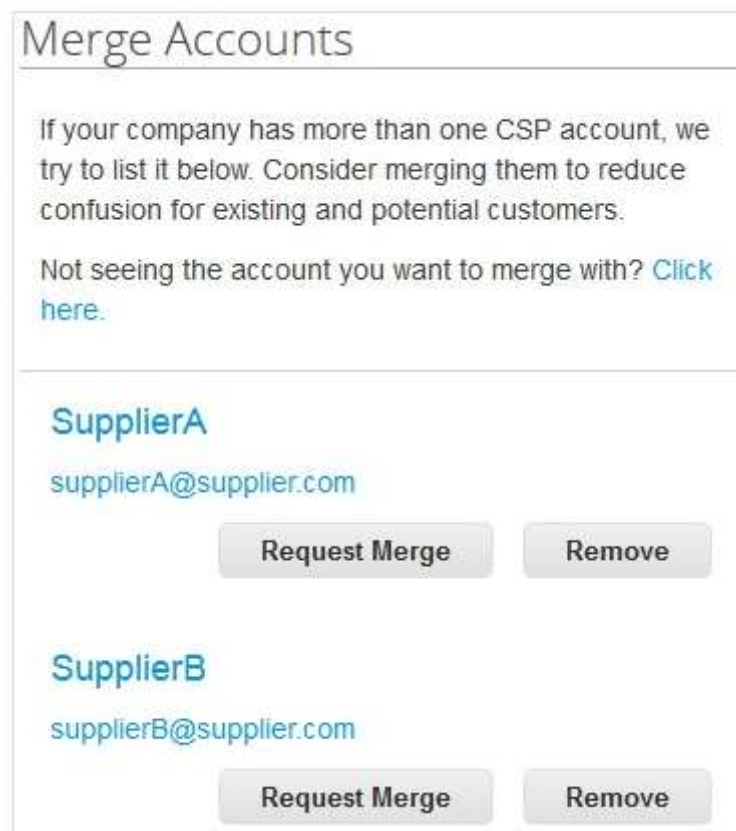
Merge Accounts

If your company has more than one CSP account, we try to list it below. Consider merging them to reduce confusion for existing and potential customers.

Not seeing the account you want to merge with? Click here.

SupplierA

supplierA@supplier.com

Request Merge

Remove

SupplierB

supplierB@supplier.com

Request Merge

Remove